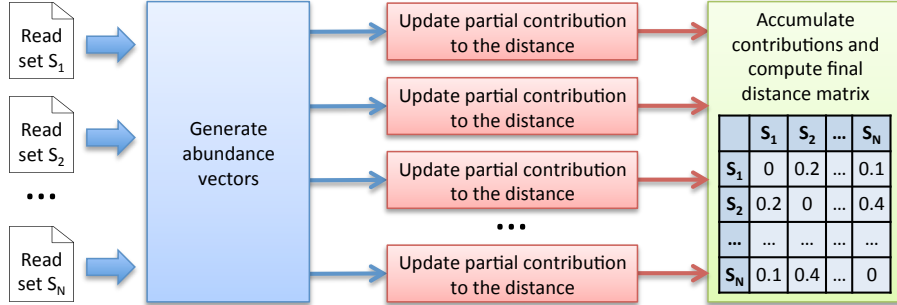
Read set $S_1$

Read set $S_2$

...

Read set $S_N$

Generate abundance vectors

Update partial contribution to the distance

Update partial contribution to the distance

Update partial contribution to the distance

...

Update partial contribution to the distance

Accumulate contributions and compute final distance matrix

| | $S_1$ | $S_2$ | ... | $S_N$ |
|---|---|---|---|---|
| $S_1$ | 0 | 0.2 | ... | 0.1 |
| $S_2$ | 0.2 | 0 | ... | 0.4 |
| ... | ... | ... | ... | ... |
| $S_N$ | 0.1 | 0.4 | ... | 0 |